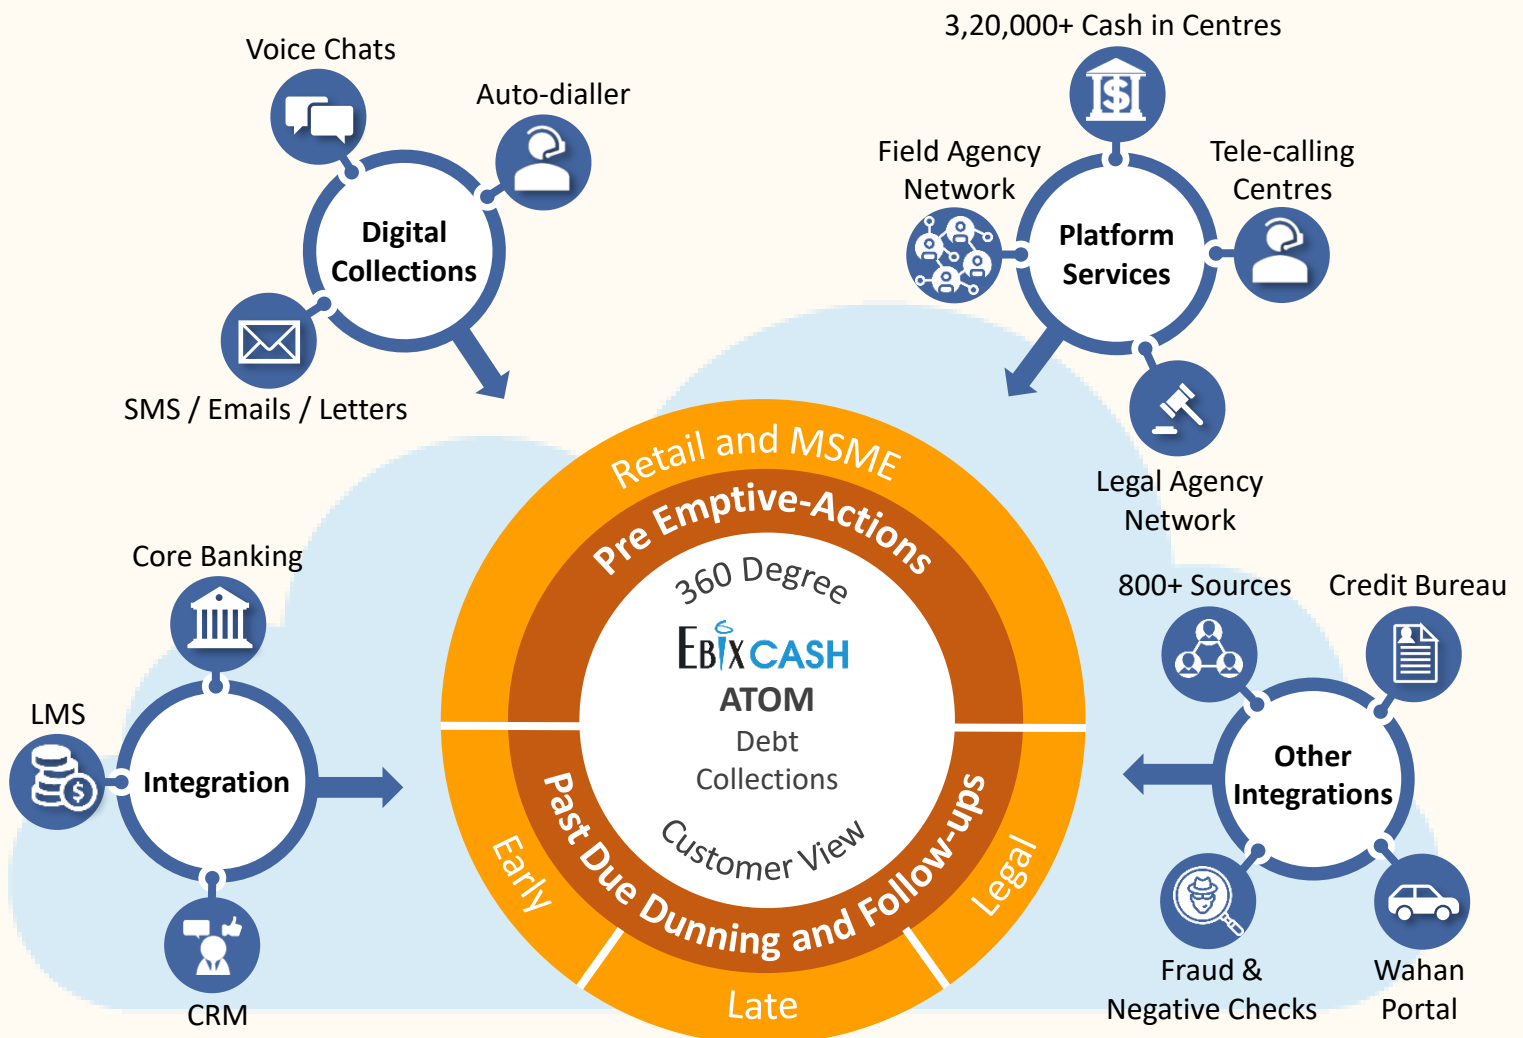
Voice Chats

Auto-dialler

Digital Collections

SMS / Emails / Letters

3,20,000+ Cash in Centres

Field Agency Network

Platform Services

Tele-calling Centres

Legal Agency Network

Retail and MSME

Pre Emptive-Actions

360 Degree

EBIX CASH

ATOM

Debt Collections

Customer View

Past Due Dunning and Follow-ups

Early

Late

Legal

Core Banking

LMS

Integration

CRM

800+ Sources

Credit Bureau

Other Integrations

Fraud & Negative Checks

Wahan Portal